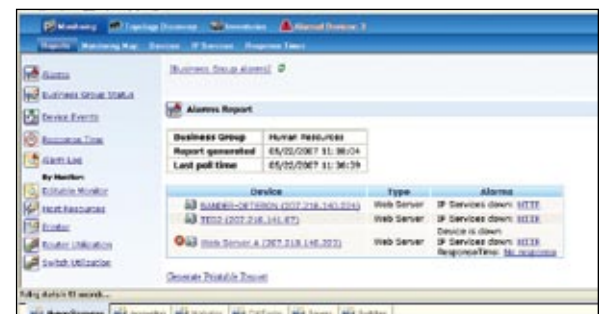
Monitoring Topology Discovery Inventories Alarms Devices 3

Reports Monitoring Map Devices IP Services Response Time

Alarms
Business Group Status
Device Events
Response Time
Alarm Log
By Monitor:
Editable Monitor
Host Resources
Printer
Router Utilization
Switch Utilization

[Business Group alarms]

Alarms Report

| Business Group | Human Resources |
|---|---|
| Report generated | 05/02/2007 11:38:04 |
| Last poll time | 05/02/2007 11:36:39 |

| Device | Type | Alarms |
|---|---|---|
| SANDER-ORTERON (207.218.140.224) | Web Server | IP Services down: HTTP |
| TEDD (207.218.141.87) | Web Server | IP Services down: HTTP |
| Web Server A (207.218.140.203) | Web Server | Device is down. IP Services down: HTTP ResponseTime: No response |

Generate Printable Report

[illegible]